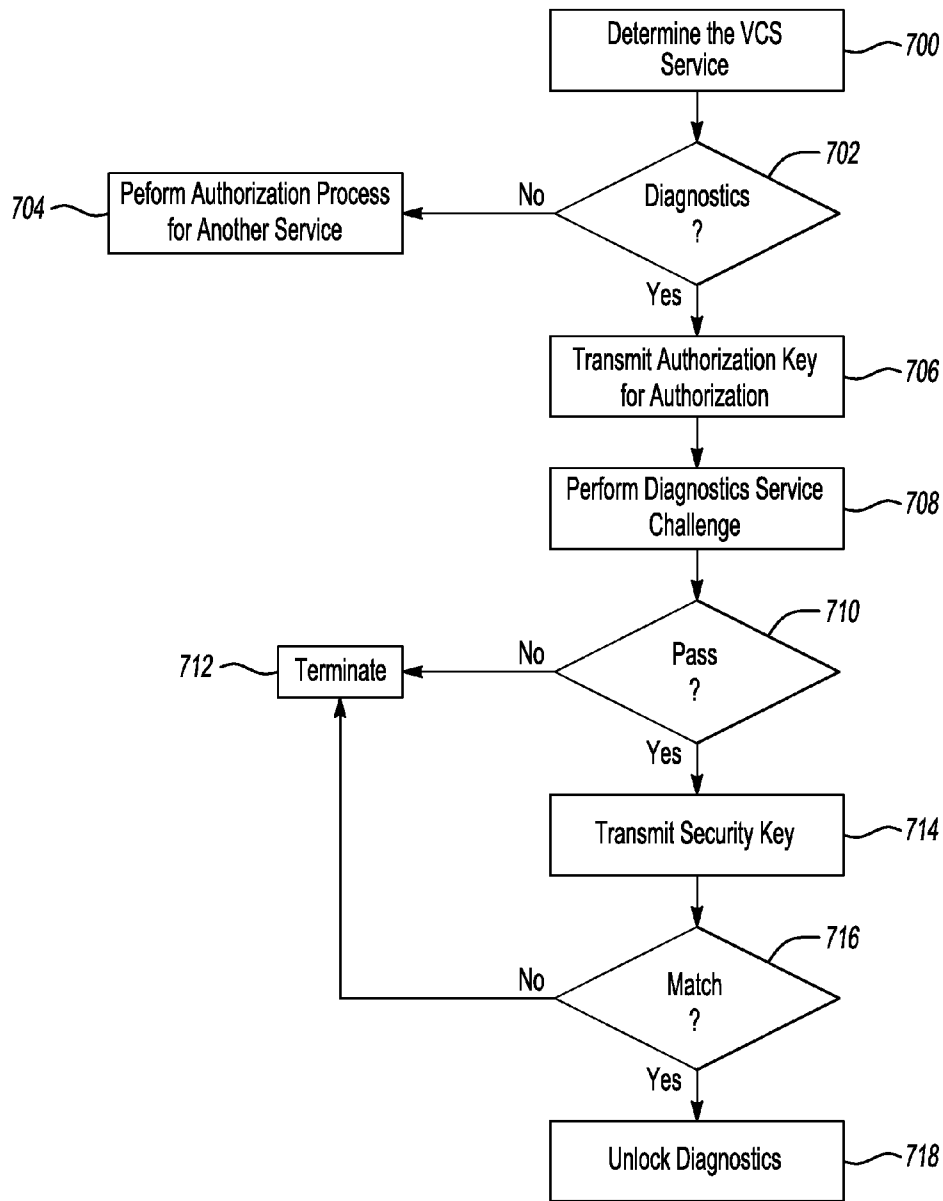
Determine the VCS Service
700

Diagnostics ?
702

No

Peform Authorization Process for Another Service
704

Yes

Transmit Authorization Key for Authorization
706

Perform Diagnostics Service Challenge
708

Pass ?
710

No

Terminate
712

Yes

Transmit Security Key
714

Match ?
716

No

Yes

Unlock Diagnostics
718